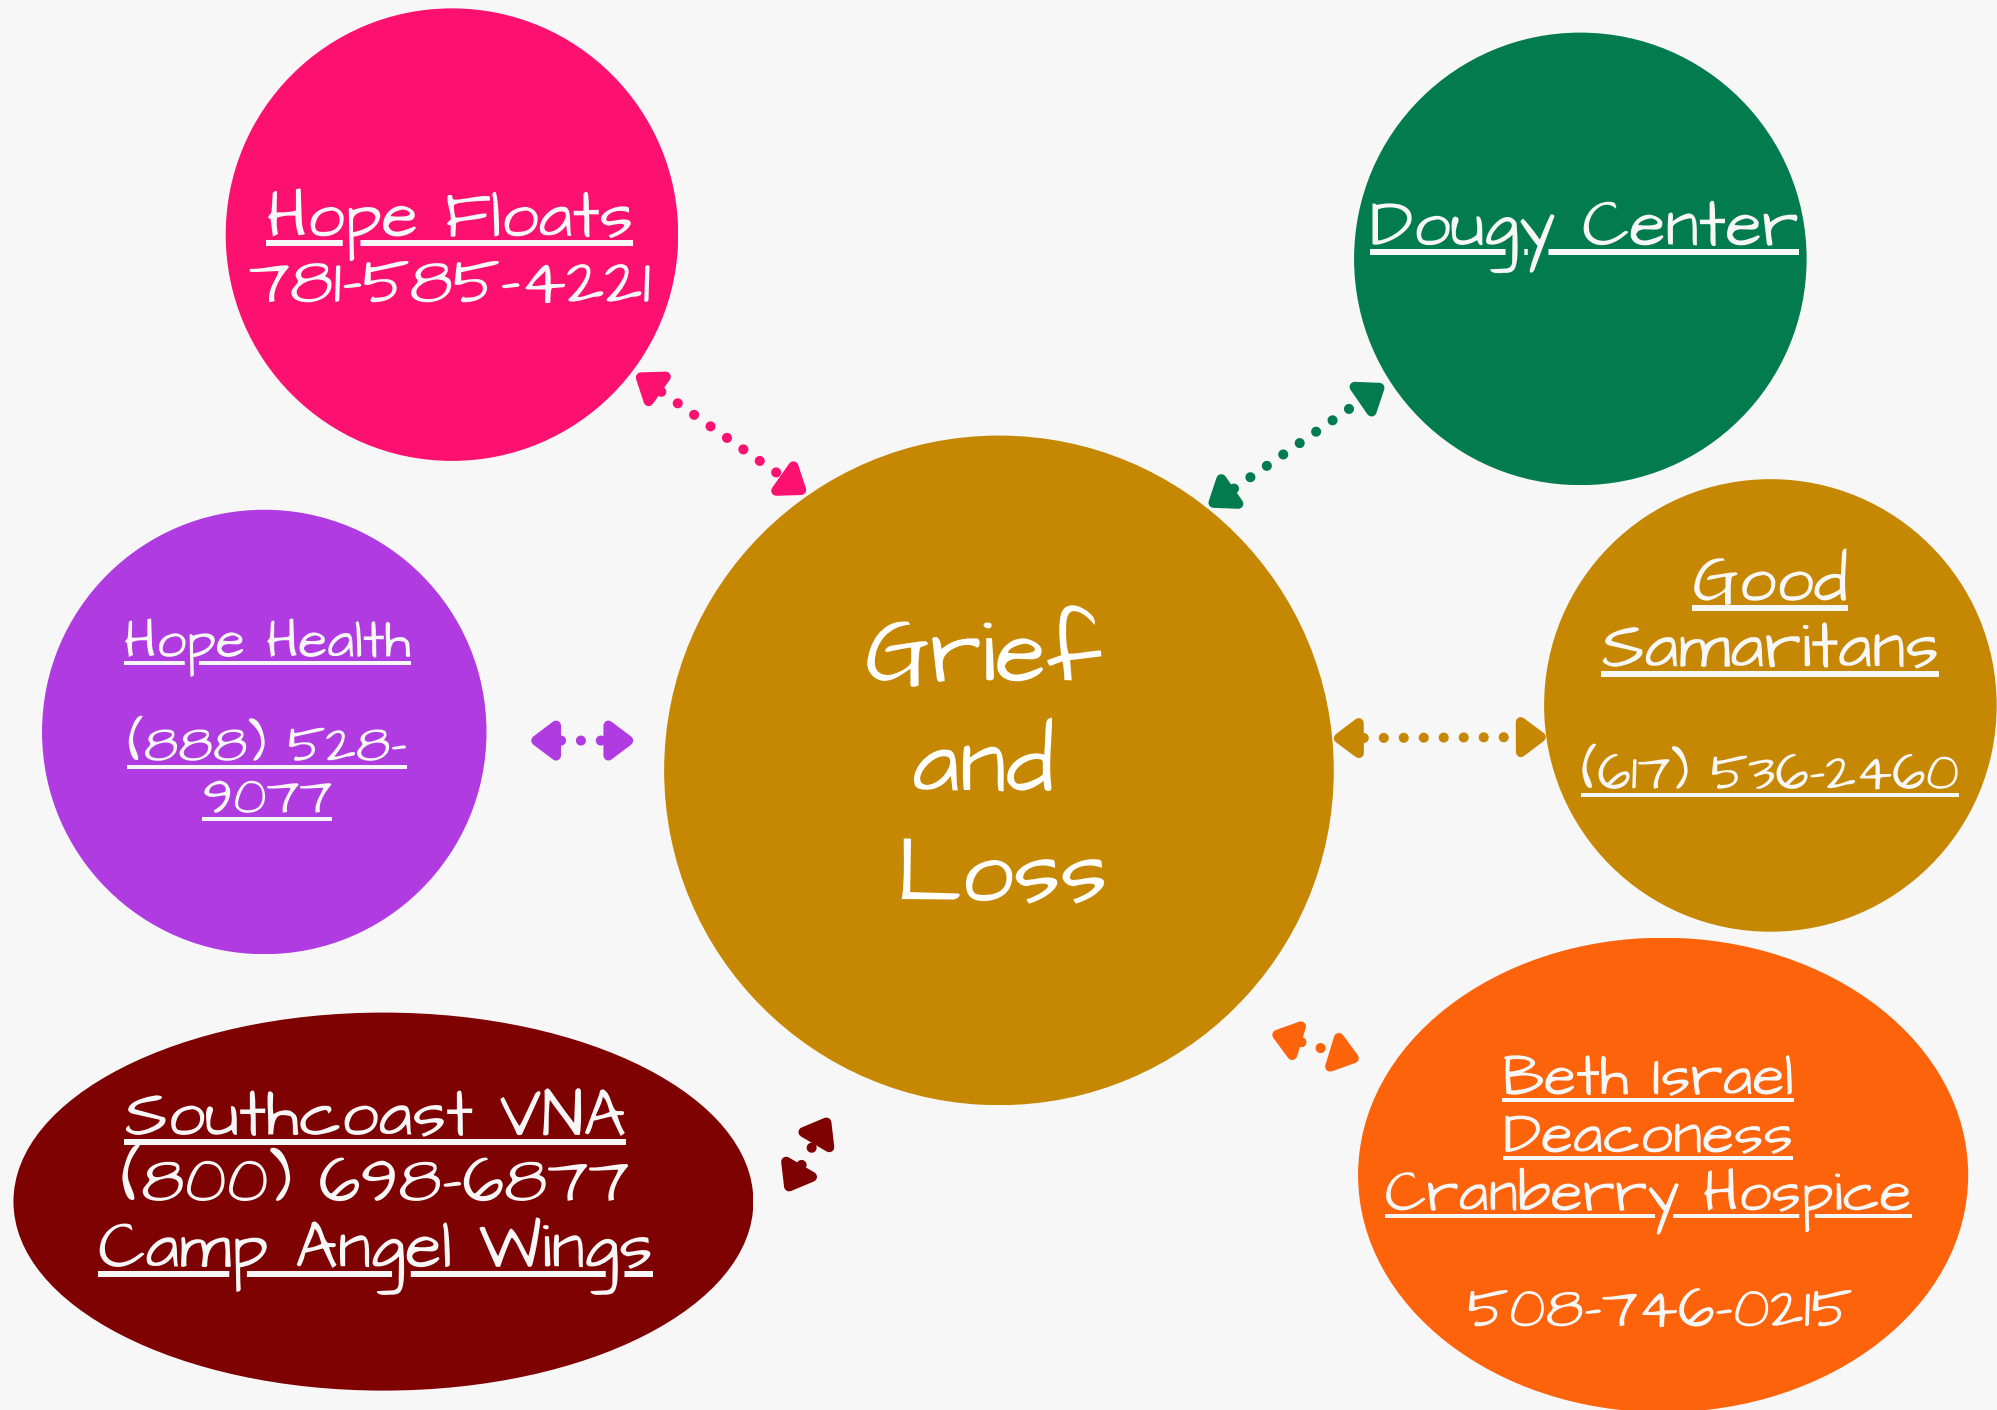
Hope Floats
781-585-4221

Dougy Center

Grief and Loss

Hope Health

(888) 528-9077

Good Samaritans

(617) 536-2460

Southcoast VNA
(800) 698-6877
Camp Angel Wings

Beth Israel Deaconess Cranberry Hospice

508-746-0215